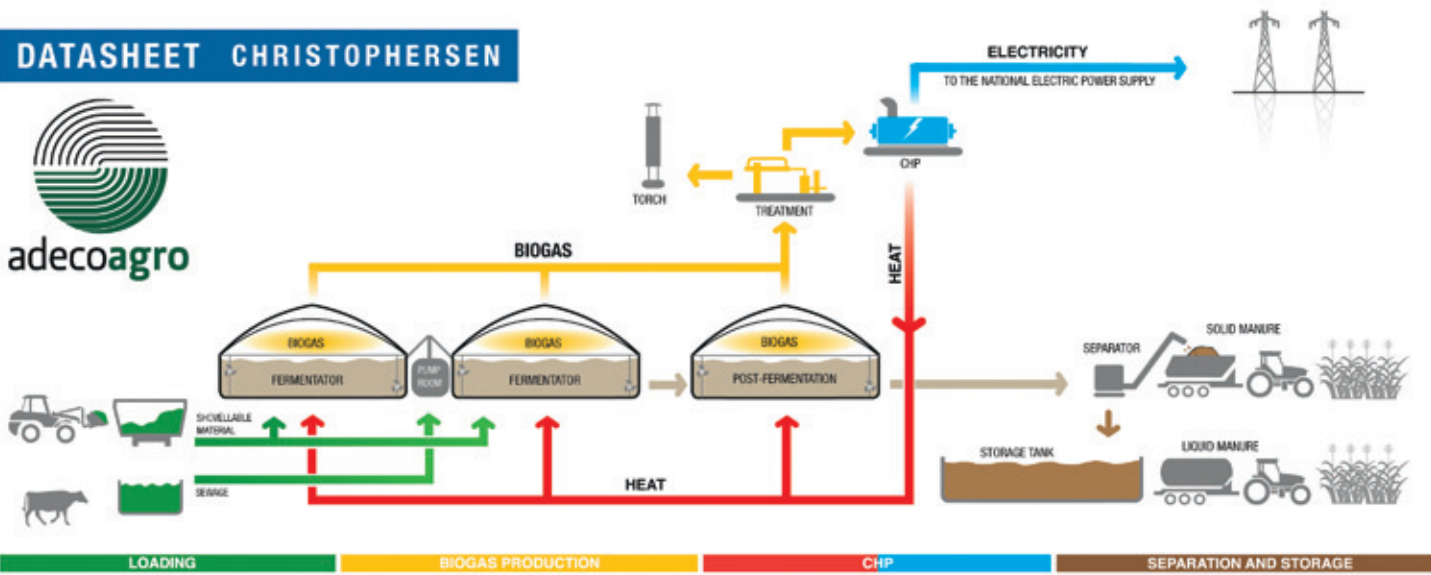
DATASHEET CHRISTOPHERSEN

adecoagro

ELECTRICITY
TO THE NATIONAL ELECTRIC POWER SUPPLY

TORCH

TREATMENT

CHP

BIOGAS

HEAT

BIOGAS
FERMENTATOR

PUMP ROOM

BIOGAS
FERMENTATOR

BIOGAS
POST-FERMENTATION

SEPARATOR

SOLID MANURE

SHOVELLABLE MATERIAL

SEWAGE

HEAT

STORAGE TANK

LIQUID MANURE

LOADING

BIOGAS PRODUCTION

CHP

SEPARATION AND STORAGE